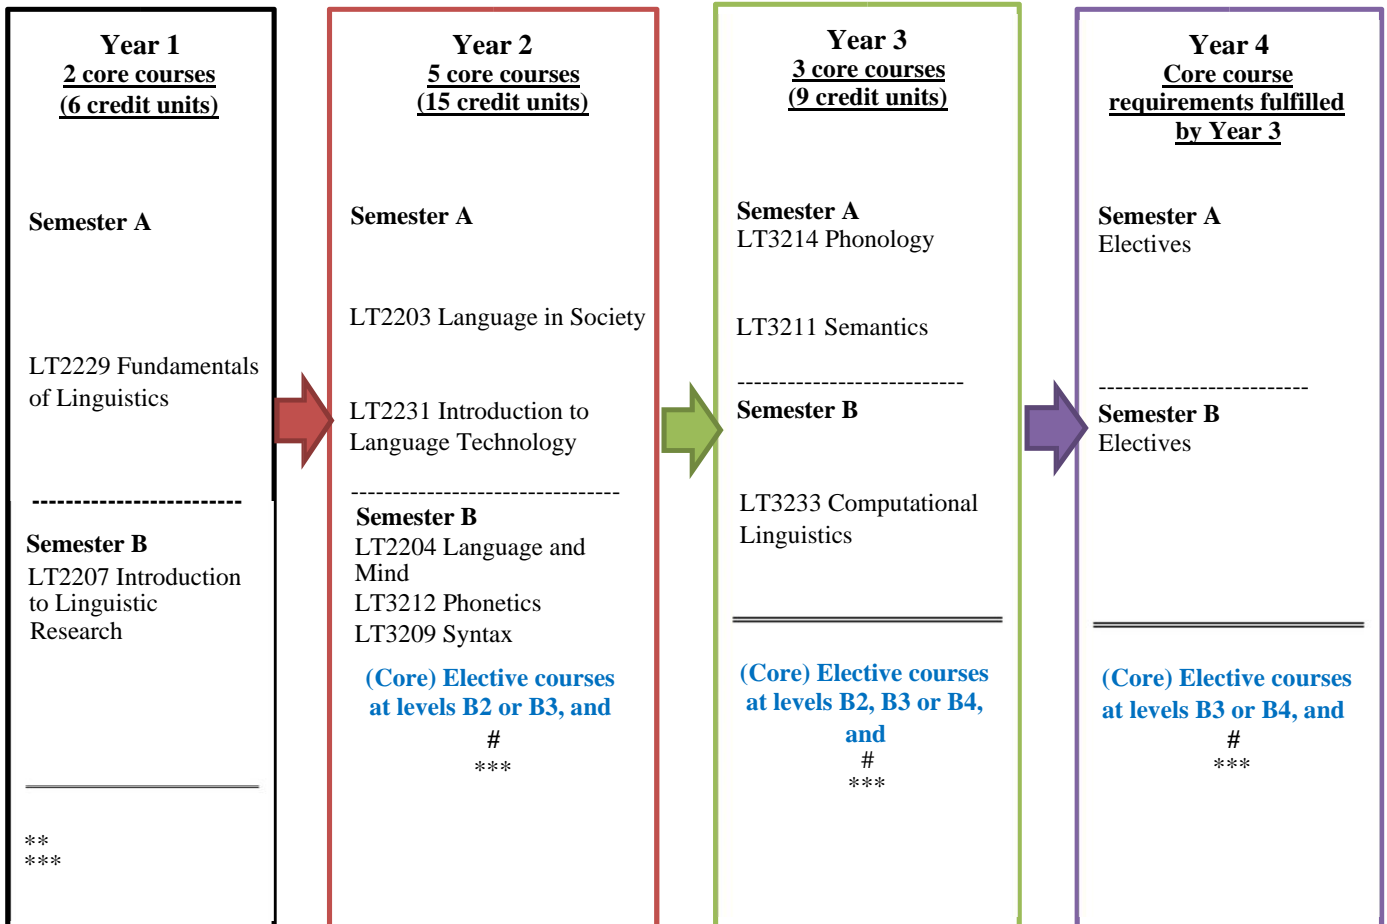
Year 1
2 core courses
(6 credit units)

Semester A

LT2229 Fundamentals of Linguistics

-------------------------

Semester B
LT2207 Introduction to Linguistic Research

**
***

Year 2
5 core courses
(15 credit units)

Semester A

LT2203 Language in Society

LT2231 Introduction to Language Technology

--------------------------------

Semester B
LT2204 Language and Mind
LT3212 Phonetics
LT3209 Syntax

(Core) Elective courses at levels B2 or B3, and
#
***

Year 3
3 core courses
(9 credit units)

Semester A
LT3214 Phonology

LT3211 Semantics

---------------------------

Semester B

LT3233 Computational Linguistics

(Core) Elective courses at levels B2, B3 or B4, and
#
***

Year 4
Core course requirements fulfilled by Year 3

Semester A
Electives

-------------------------

Semester B
Electives

(Core) Elective courses at levels B3 or B4, and
#
***